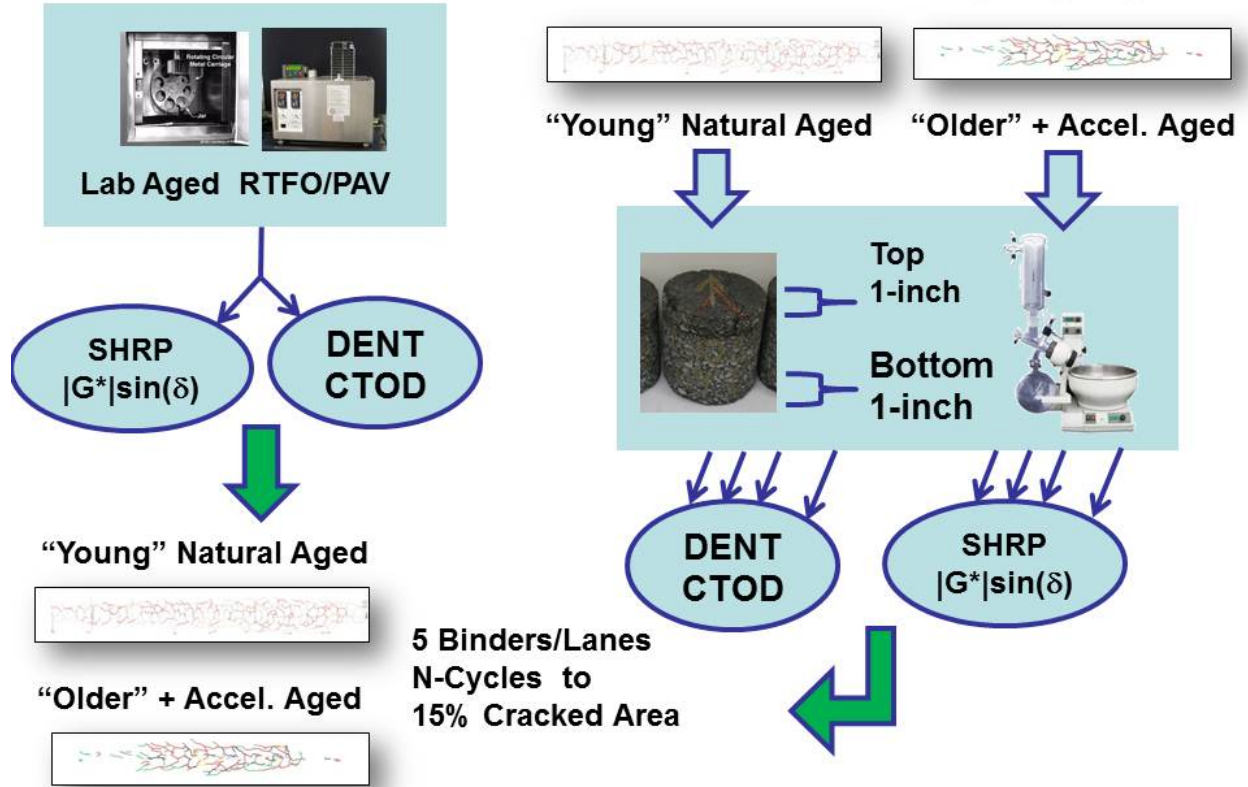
Rotating Circular Metal Carriage

Lab Aged RTFO/PAV

SHRP $|G^*|\sin(\delta)$

DENT CTOD

"Young" Natural Aged

"Older" + Accel. Aged

"Young" Natural Aged

"Older" + Accel. Aged

Top 1-inch

Bottom 1-inch

DENT CTOD

SHRP $|G^*|\sin(\delta)$

5 Binders/Lanes N-Cycles to 15% Cracked Area